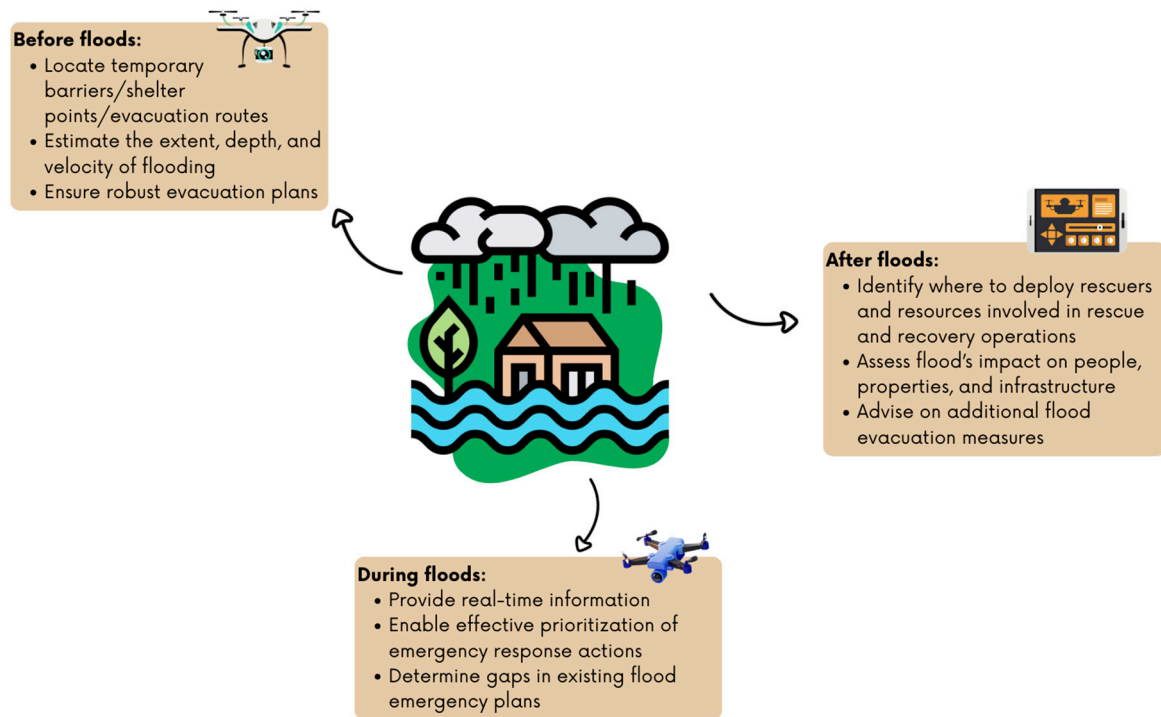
**Before floods:**
- Locate temporary barriers/shelter points/evacuation routes
- Estimate the extent, depth, and velocity of flooding
- Ensure robust evacuation plans

**After floods:**
- Identify where to deploy rescuers and resources involved in rescue and recovery operations
- Assess flood's impact on people, properties, and infrastructure
- Advise on additional flood evacuation measures

**During floods:**
- Provide real-time information
- Enable effective prioritization of emergency response actions
- Determine gaps in existing flood emergency plans